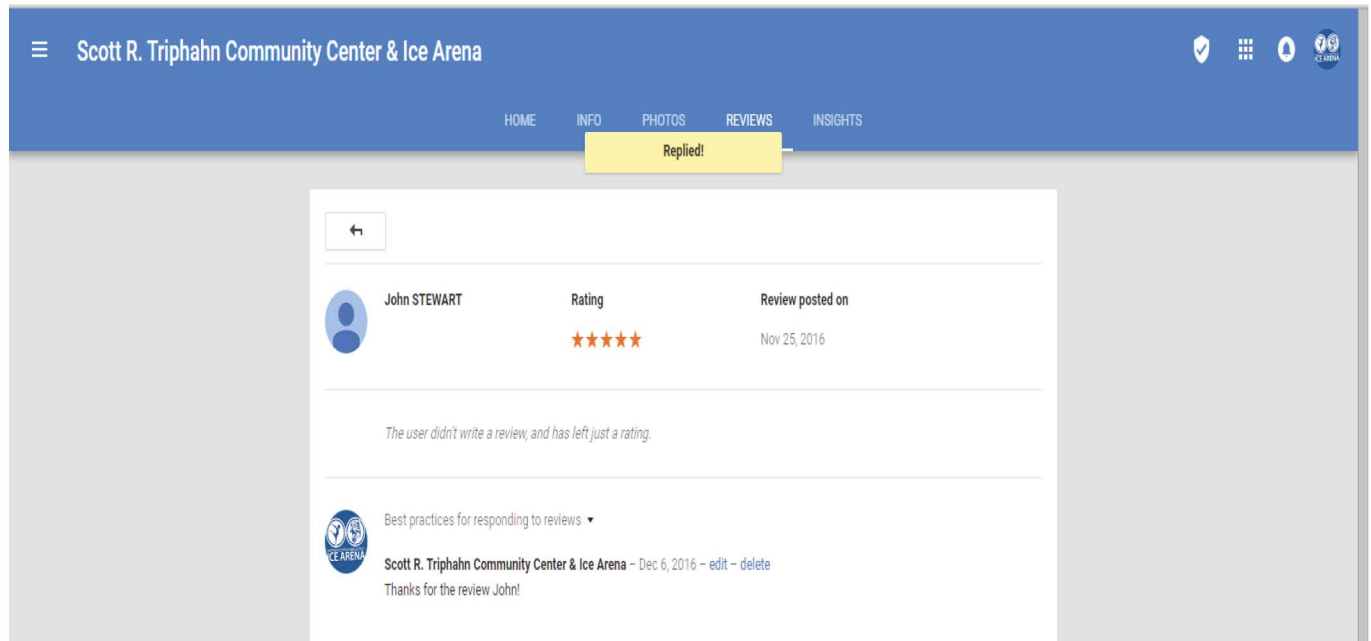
Scott R. Triphahn Community Center & Ice Arena

HOME INFO PHOTOS REVIEWS INSIGHTS

Replied!

John STEWART

Rating

★★★★★

Review posted on

Nov 25, 2016

The user didn't write a review, and has left just a rating.

Best practices for responding to reviews ▾

ICE ARENA

Scott R. Triphahn Community Center & Ice Arena – Dec 6, 2016 – edit – delete

Thanks for the review John!